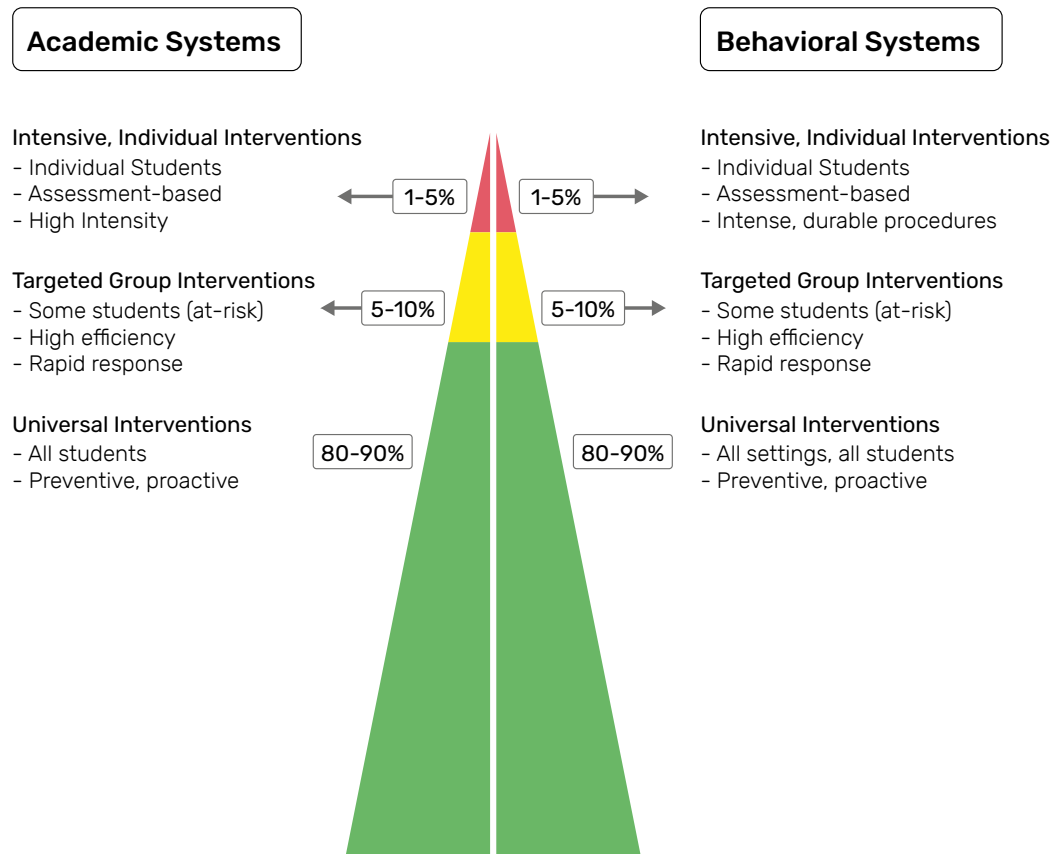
Academic Systems

Intensive, Individual Interventions
- Individual Students
- Assessment-based
- High Intensity

1-5%

Targeted Group Interventions
- Some students (at-risk)
- High efficiency
- Rapid response

5-10%

Universal Interventions
- All students
- Preventive, proactive

80-90%

Behavioral Systems

Intensive, Individual Interventions
- Individual Students
- Assessment-based
- Intense, durable procedures

1-5%

Targeted Group Interventions
- Some students (at-risk)
- High efficiency
- Rapid response

5-10%

Universal Interventions
- All settings, all students
- Preventive, proactive

80-90%